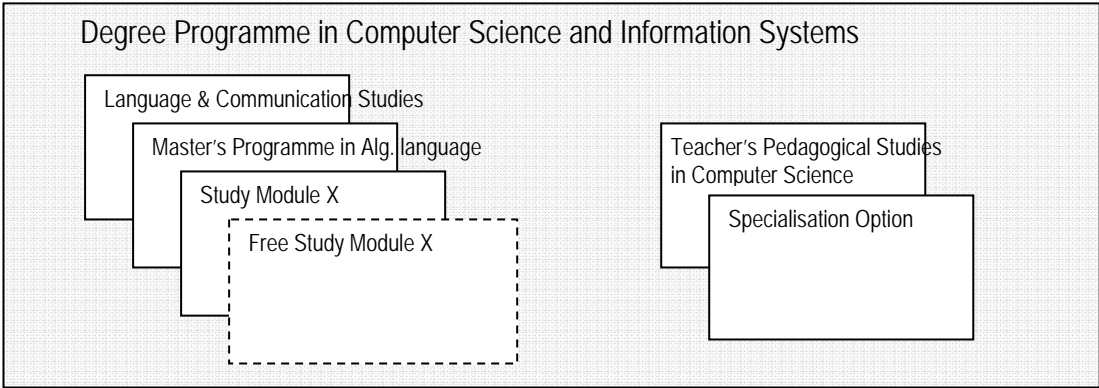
Degree Programme in Computer Science and Information Systems

Language & Communication Studies

Master's Programme in Alg. language

Study Module X

Free Study Module X

Teacher's Pedagogical Studies in Computer Science

Specialisation Option